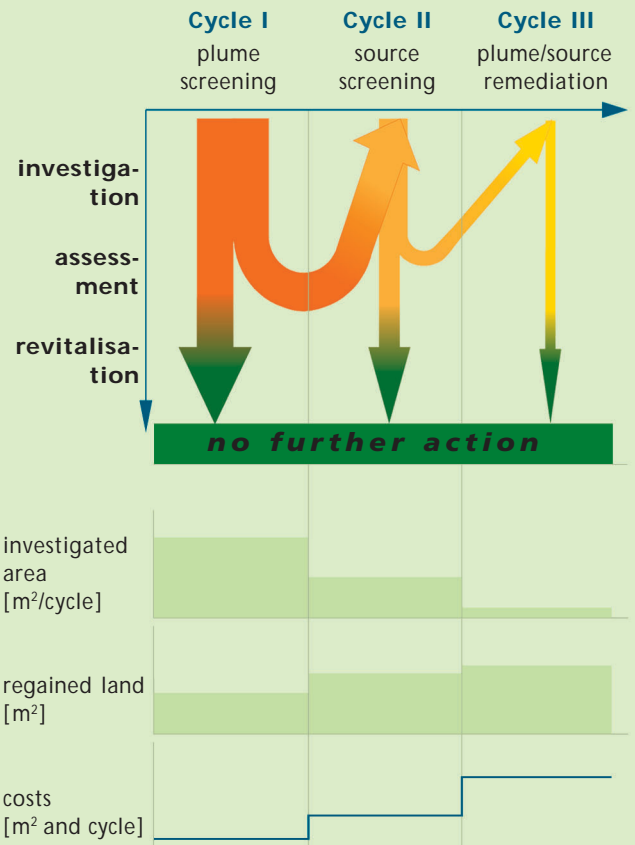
Cycle I
plume screening

Cycle II
source screening

Cycle III
plume/source remediation

investigation

assessment

revitalisation

no further action

investigated area [$m^2$/cycle]

regained land [$m^2$]

costs [$m^2$ and cycle]